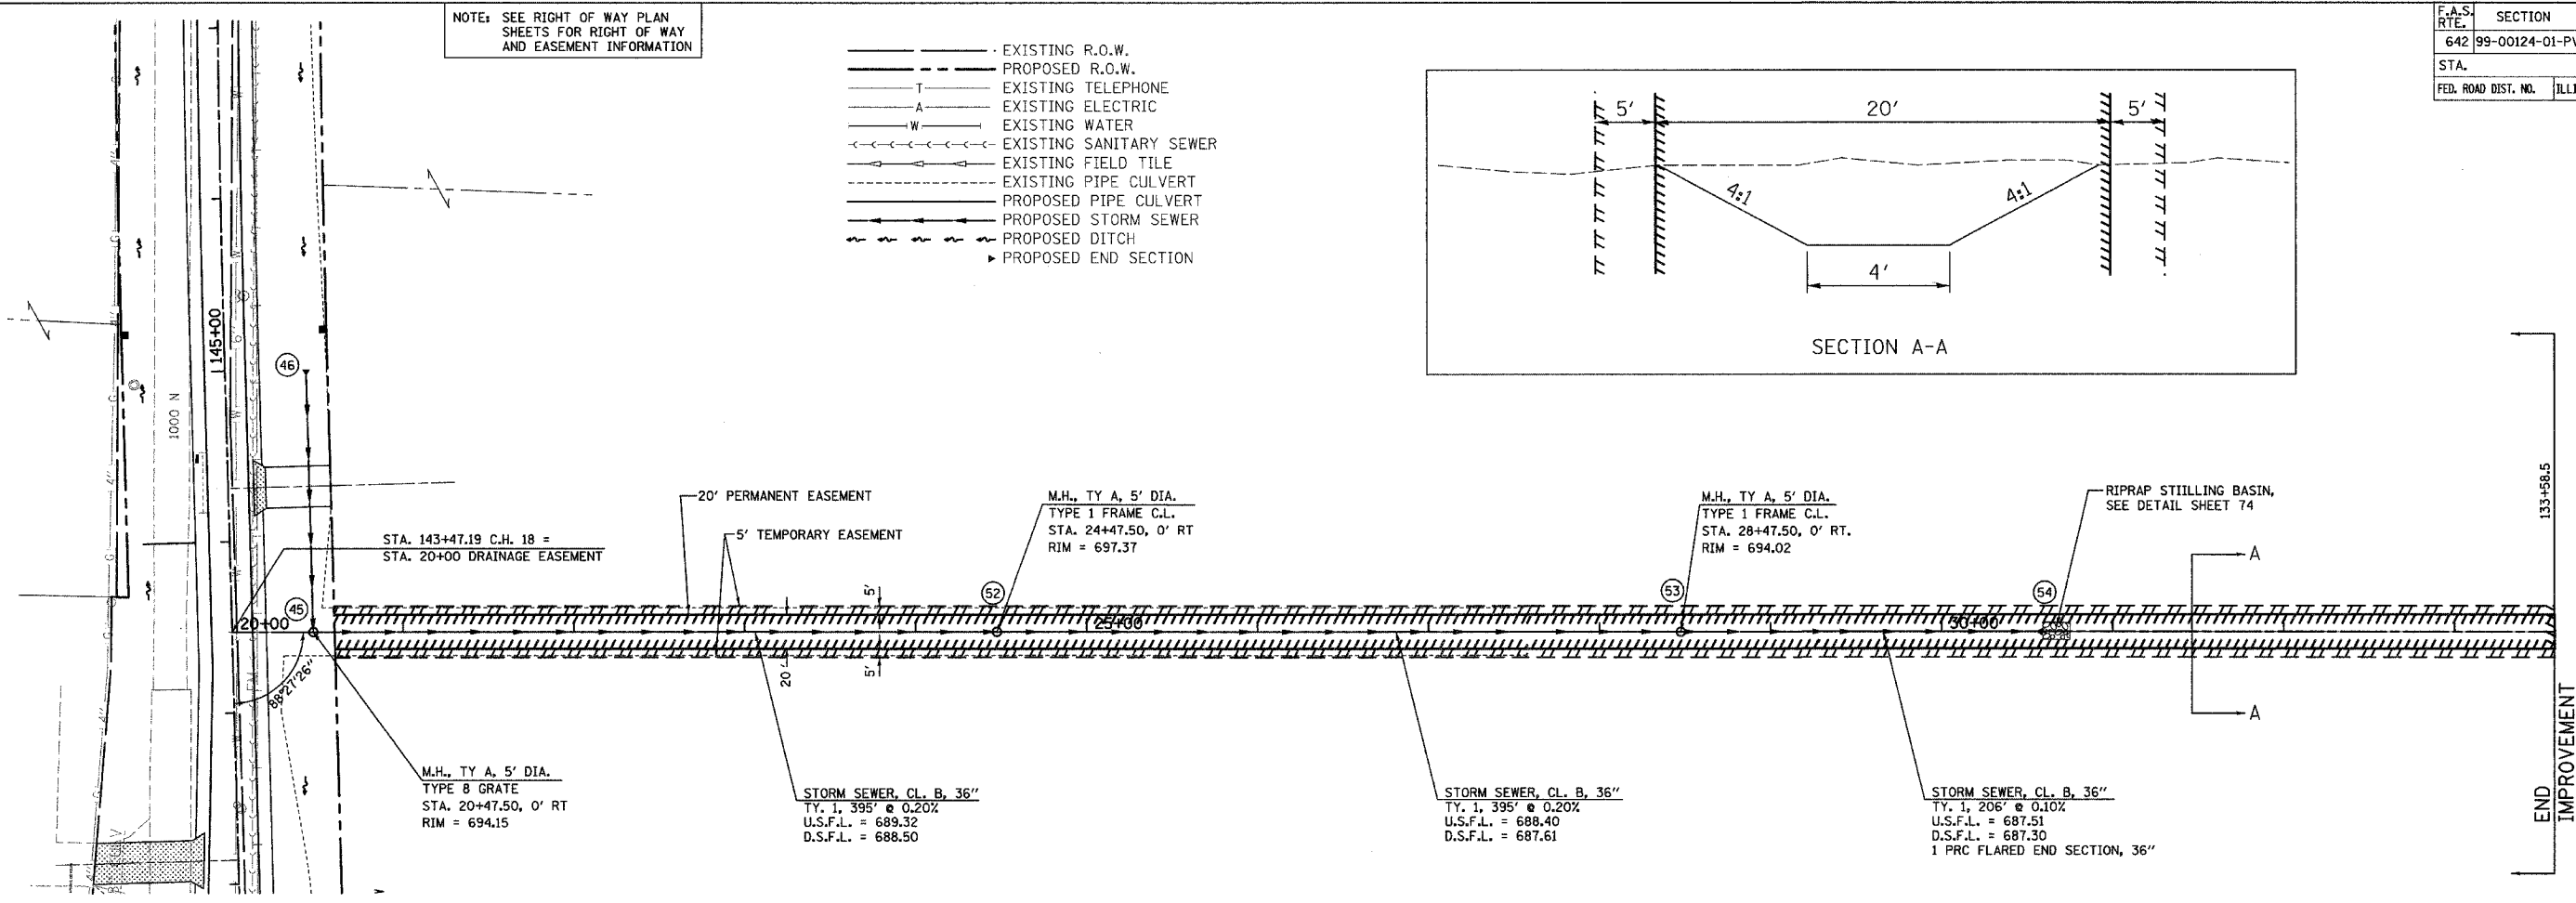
NOTE: SEE RIGHT OF WAY PLAN SHEETS FOR RIGHT OF WAY AND EASEMENT INFORMATION

EXISTING R.O.W.
PROPOSED R.O.W.
T EXISTING TELEPHONE
A EXISTING ELECTRIC
W EXISTING WATER
EXISTING SANITARY SEWER
EXISTING FIELD TILE
EXISTING PIPE CULVERT
PROPOSED PIPE CULVERT
PROPOSED STORM SEWER
PROPOSED DITCH
PROPOSED END SECTION

| F.A.S. RTE. | SECTION |
|---|---|
| 642 | 99-00124-01-PV |
| STA. | |
| FED. ROAD DIST. NO. | ILLI |

5'
20'
5'
4:1
4:1
4'
SECTION A-A

145+00
1000 N
46
45
20+00
88°27'26"

20' PERMANENT EASEMENT
5' TEMPORARY EASEMENT

STA. 143+47.19 C.H. 18 =
STA. 20+00 DRAINAGE EASEMENT

M.H., TY A, 5' DIA.
TYPE 1 FRAME C.L.
STA. 24+47.50, 0' RT
RIM = 697.37

M.H., TY A, 5' DIA.
TYPE 1 FRAME C.L.
STA. 28+47.50, 0' RT.
RIM = 694.02

RIPRAP STIILLING BASIN, SEE DETAIL SHEET 74

5'
5'
20
52
25+00
53
54
30+00
A
A

133+58.5

M.H., TY A, 5' DIA.
TYPE 8 GRATE
STA. 20+47.50, 0' RT
RIM = 694.15

STORM SEWER, CL. B, 36"
TY. 1, 395' @ 0.20%
U.S.F.L. = 689.32
D.S.F.L. = 688.50

STORM SEWER, CL. B, 36"
TY. 1, 395' @ 0.20%
U.S.F.L. = 688.40
D.S.F.L. = 687.61

STORM SEWER, CL. B, 36"
TY. 1, 206' @ 0.10%
U.S.F.L. = 687.51
D.S.F.L. = 687.30
1 PRC FLARED END SECTION, 36"

END IMPROVEMENT